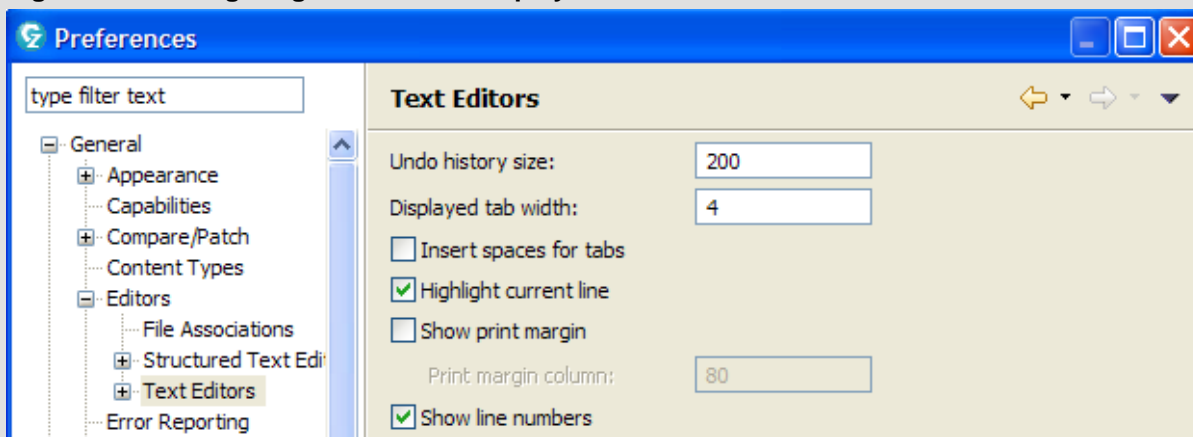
Preferences

type filter text

General
Appearance
Capabilities
Compare/Patch
Content Types
Editors
File Associations
Structured Text Edit
Text Editors
Error Reporting

Text Editors

Undo history size: 200
Displayed tab width: 4
Insert spaces for tabs
Highlight current line
Show print margin
Print margin column: 80
Show line numbers